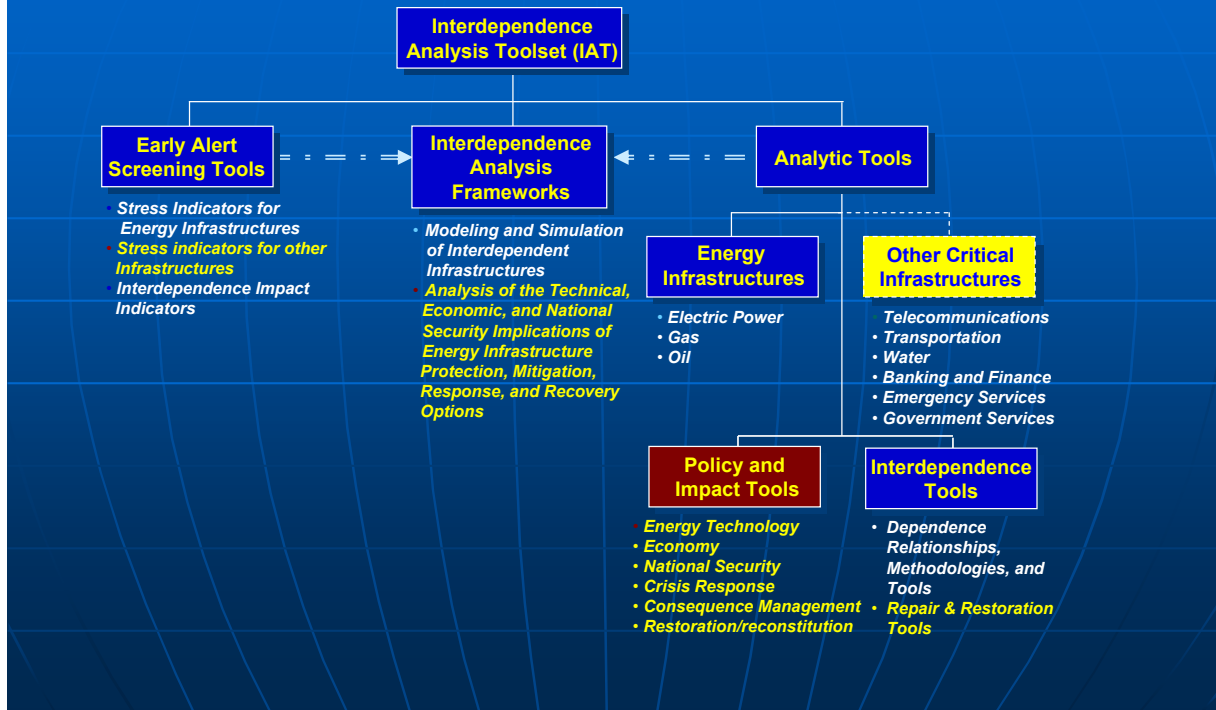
Interdependence Analysis Toolset (IAT)

Early Alert Screening Tools

Interdependence Analysis Frameworks

Analytic Tools

• Stress Indicators for Energy Infrastructures
• Stress indicators for other Infrastructures
• Interdependence Impact Indicators

• Modeling and Simulation of Interdependent Infrastructures
• Analysis of the Technical, Economic, and National Security Implications of Energy Infrastructure Protection, Mitigation, Response, and Recovery Options

Energy Infrastructures

• Electric Power
• Gas
• Oil

Other Critical Infrastructures

• Telecommunications
• Transportation
• Water
• Banking and Finance
• Emergency Services
• Government Services

Policy and Impact Tools

• Energy Technology
• Economy
• National Security
• Crisis Response
• Consequence Management
• Restoration/reconstitution

Interdependence Tools

• Dependence Relationships, Methodologies, and Tools
• Repair & Restoration Tools